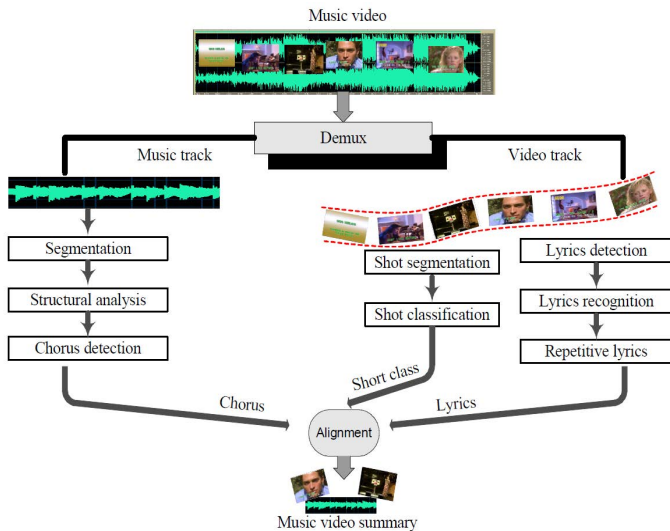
Music video

Demux

Music track

Video track

Segmentation

Structural analysis

Chorus detection

Shot segmentation

Shot classification

Lyrics detection

Lyrics recognition

Repetitive lyrics

Short class

Chorus

Lyrics

Alignment

Music video summary